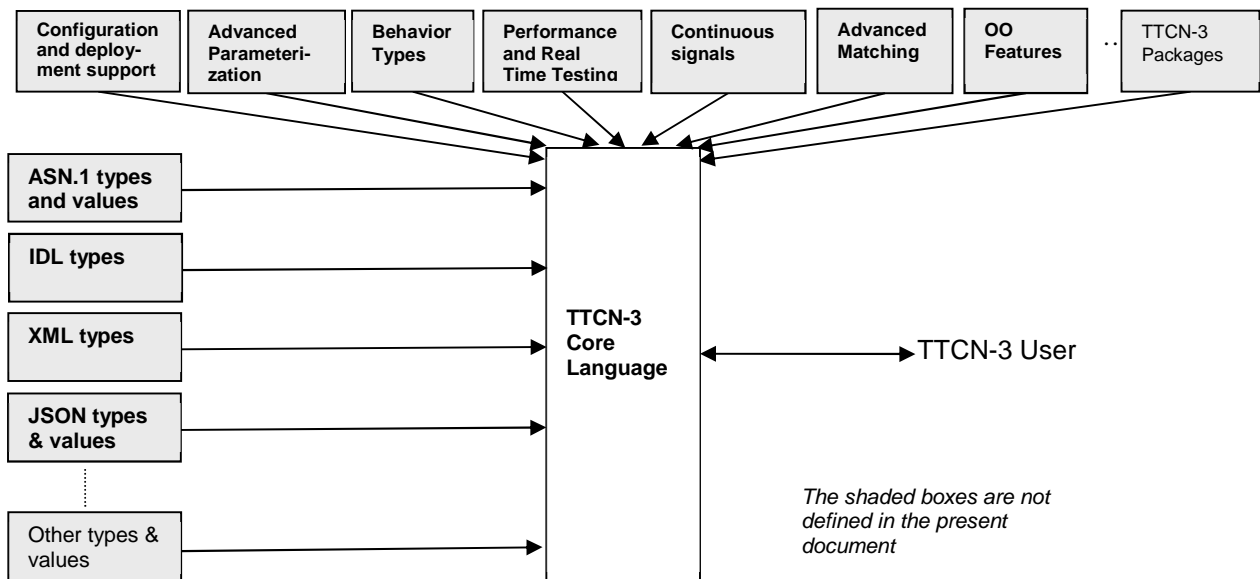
Configuration and deployment support

Advanced Parameterization

Behavior Types

Performance and Real Time Testing

Continuous signals

Advanced Matching

OO Features

..

TTCN-3 Packages

ASN.1 types and values

IDL types

XML types

JSON types & values

Other types & values

TTCN-3 Core Language

TTCN-3 User

The shaded boxes are not defined in the present document